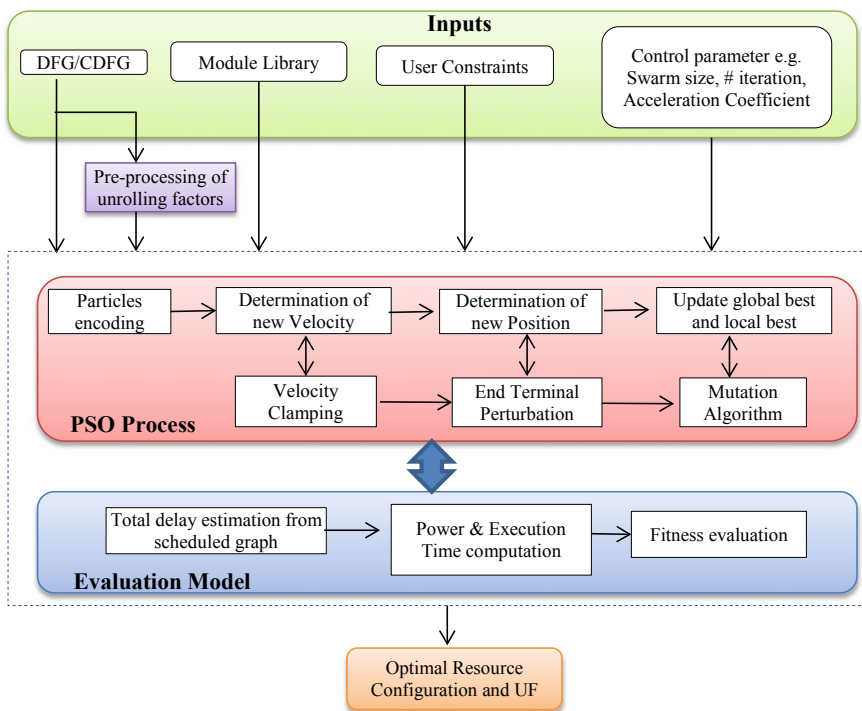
Inputs

DFG/CDFG

Module Library

User Constraints

Control parameter e.g. Swarm size, # iteration, Acceleration Coefficient

Pre-processing of unrolling factors

Particles encoding

Determination of new Velocity

Determination of new Position

Update global best and local best

Velocity Clamping

End Terminal Perturbation

Mutation Algorithm

PSO Process

Total delay estimation from scheduled graph

Power & Execution Time computation

Fitness evaluation

Evaluation Model

Optimal Resource Configuration and UF